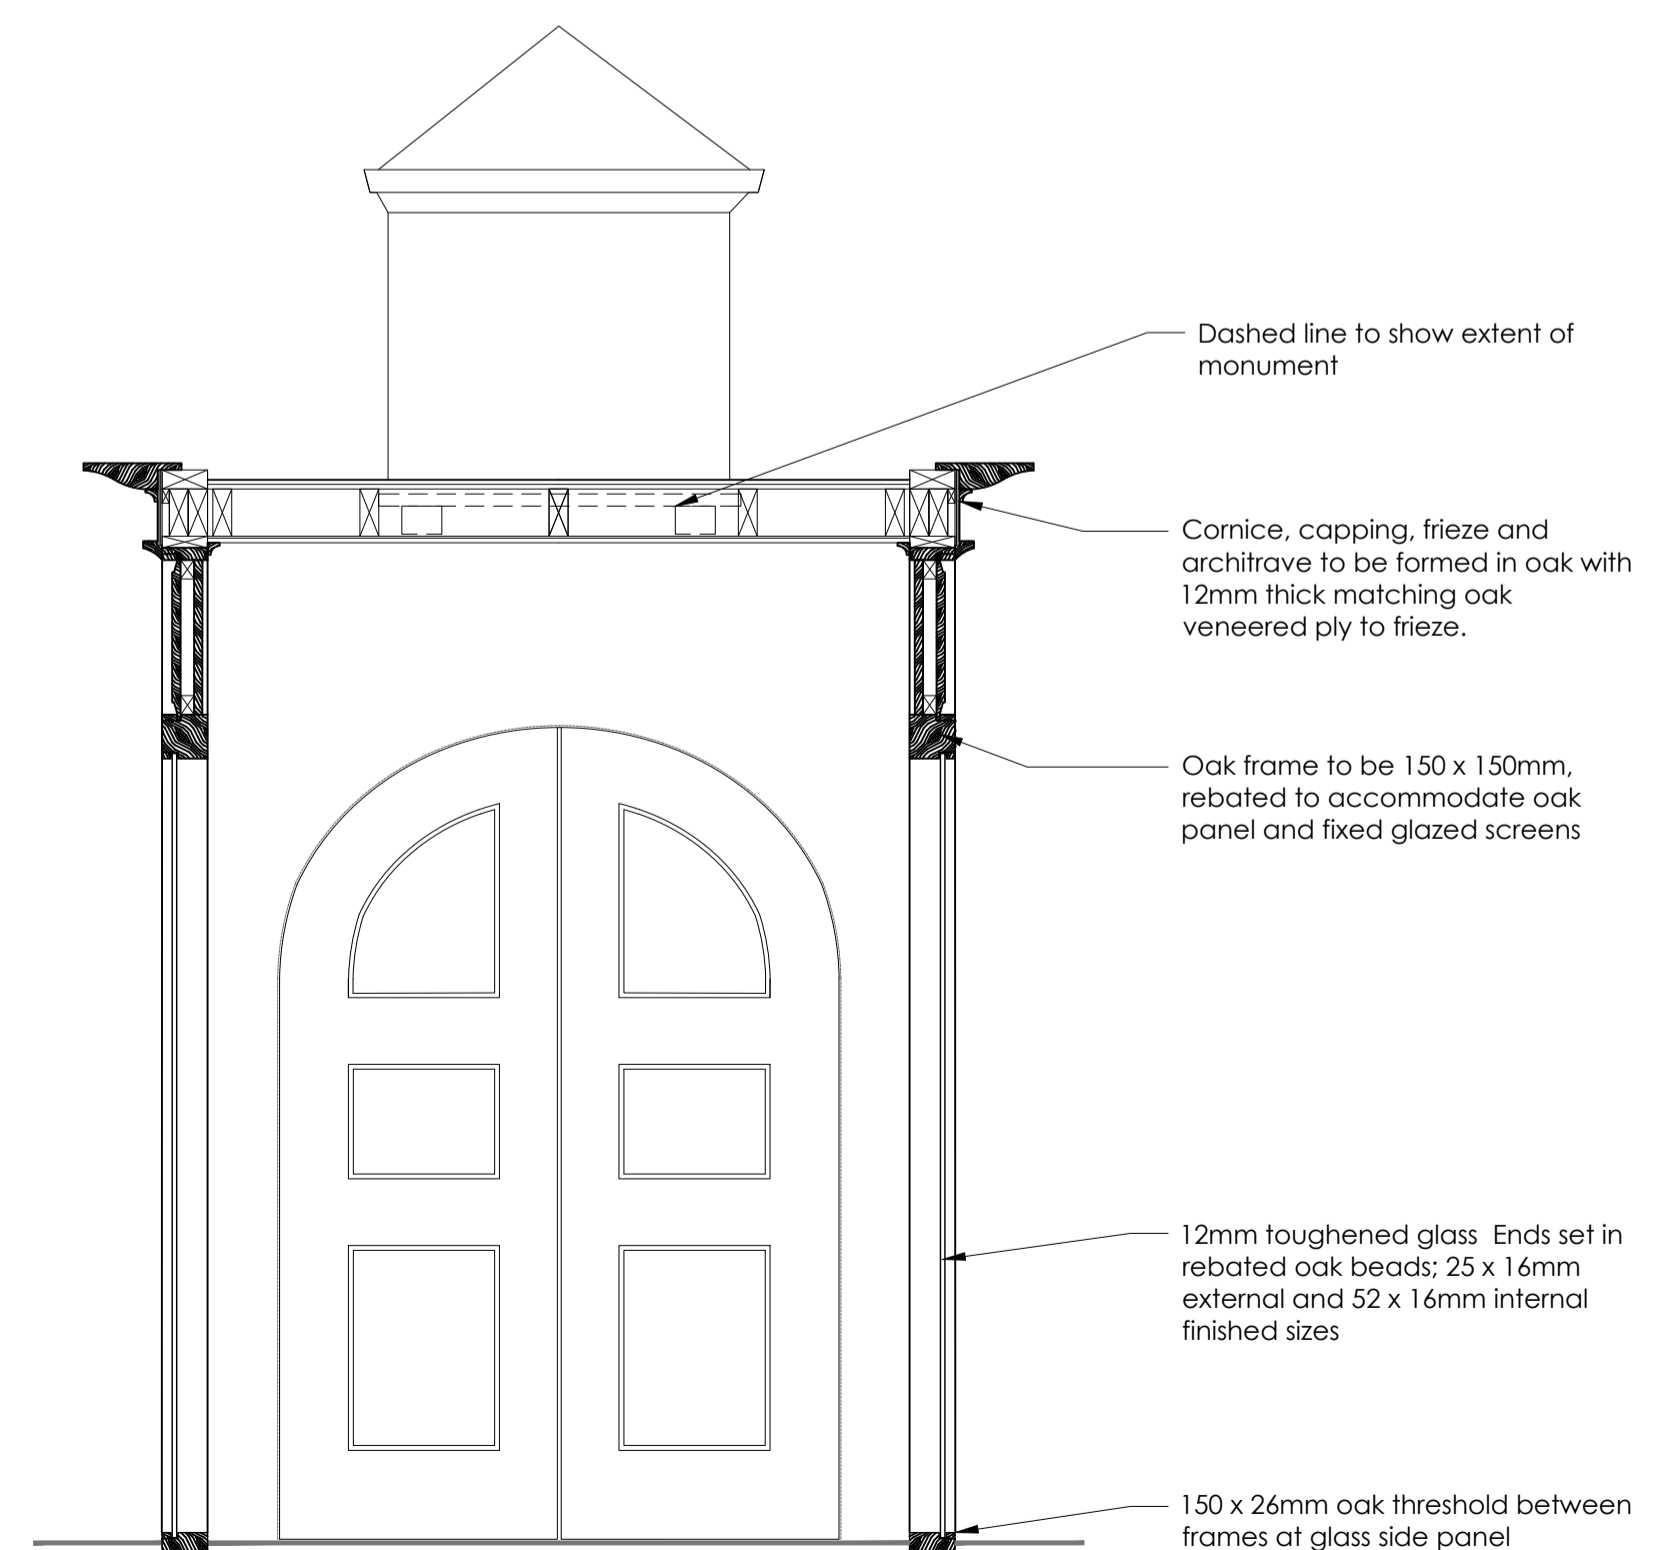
Dashed line to show extent of monument

Cornice, capping, frieze and architrave to be formed in oak with 12mm thick matching oak veneered ply to frieze.

Oak frame to be 150 x 150mm, rebated to accommodate oak panel and fixed glazed screens

12mm toughened glass Ends set in rebated oak beads; 25 x 16mm external and 52 x 16mm internal finished sizes

150 x 26mm oak threshold between frames at glass side panel